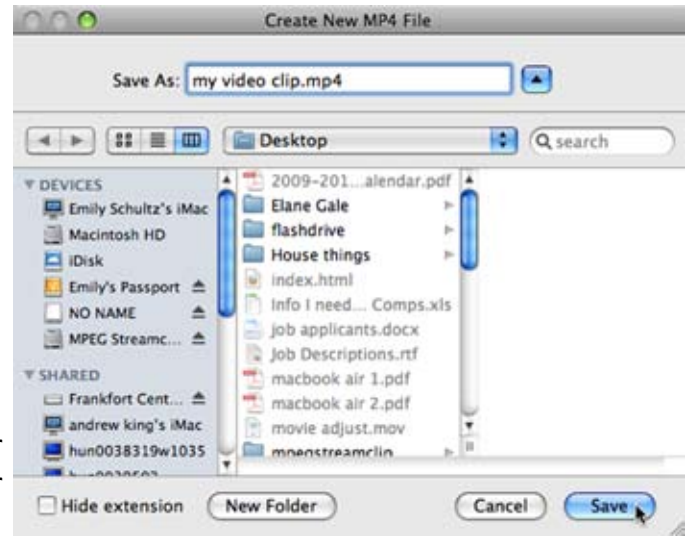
Create New MP4 File

Save As: my video clip.mp4

Desktop

search

DEVICES
Emily Schultz's iMac
Macintosh HD
iDisk
Emily's Passport
NO NAME
MPEG Streamc...

SHARED
Frankfort Cent...
andrew king's iMac
hun0038319w1035
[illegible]

2009-201...alendar.pdf
Elane Gale
flashdrive
House things
index.html
Info I need... Comps.xls
job applicants.docx
Job Descriptions.rtf
macbook air 1.pdf
macbook air 2.pdf
movie adjust.mov
mpegstreamclip

Hide extension
New Folder
Cancel
Save